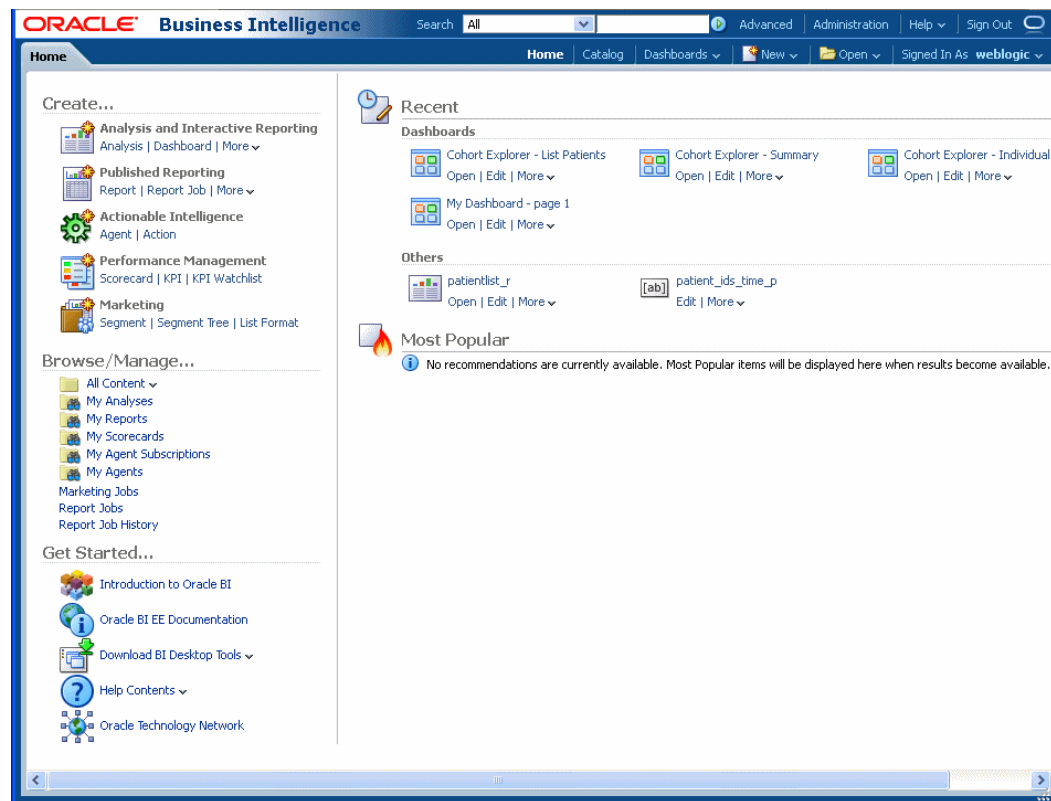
ORACLE Business Intelligence Search All Advanced | Administration | Help | Sign Out

Home

Home | Catalog | Dashboards | New | Open | Signed In As weblogic

Create...

Analysis and Interactive Reporting
Analysis | Dashboard | More

Published Reporting
Report | Report Job | More

Actionable Intelligence
Agent | Action

Performance Management
Scorecard | KPI | KPI Watchlist

Marketing
Segment | Segment Tree | List Format

Browse/Manage...

All Content
My Analyses
My Reports
My Scorecards
My Agent Subscriptions
My Agents
Marketing Jobs
Report Jobs
Report Job History

Get Started...

Introduction to Oracle BI
Oracle BI EE Documentation
Download BI Desktop Tools
Help Contents
Oracle Technology Network

Recent

Dashboards

Cohort Explorer - List Patients
Open | Edit | More

Cohort Explorer - Summary
Open | Edit | More

Cohort Explorer - Individual
Open | Edit | More

My Dashboard - page 1
Open | Edit | More

Others

patientlist_r
Open | Edit | More

[ab] patient_ids_time_p
Edit | More

Most Popular

No recommendations are currently available. Most Popular items will be displayed here when results become available.